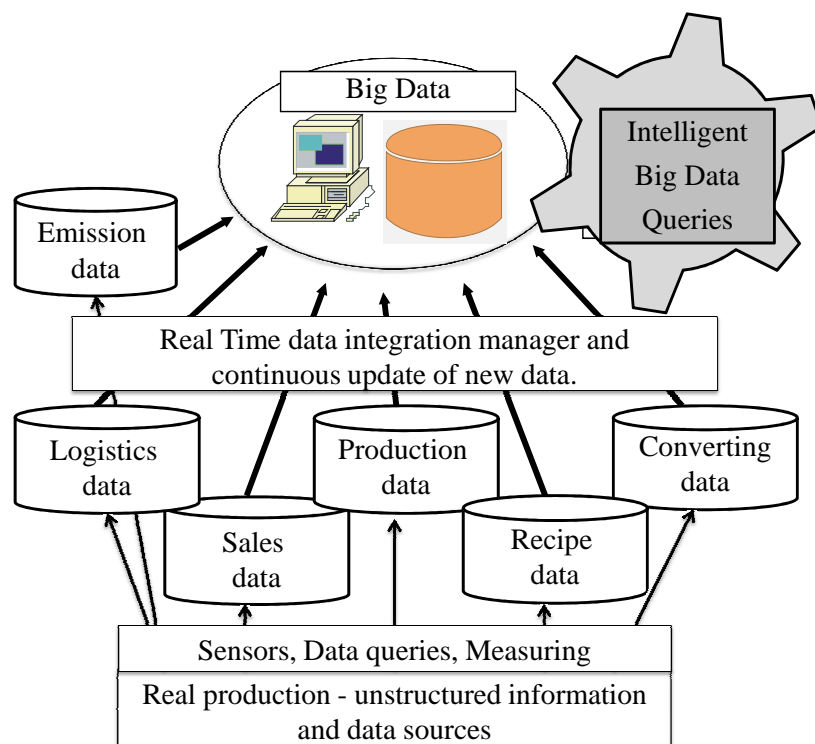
Big Data

Intelligent Big Data Queries

Emission data

Real Time data integration manager and continuous update of new data.

Logistics data

Production data

Converting data

Sales data

Recipe data

Sensors, Data queries, Measuring

Real production - unstructured information and data sources